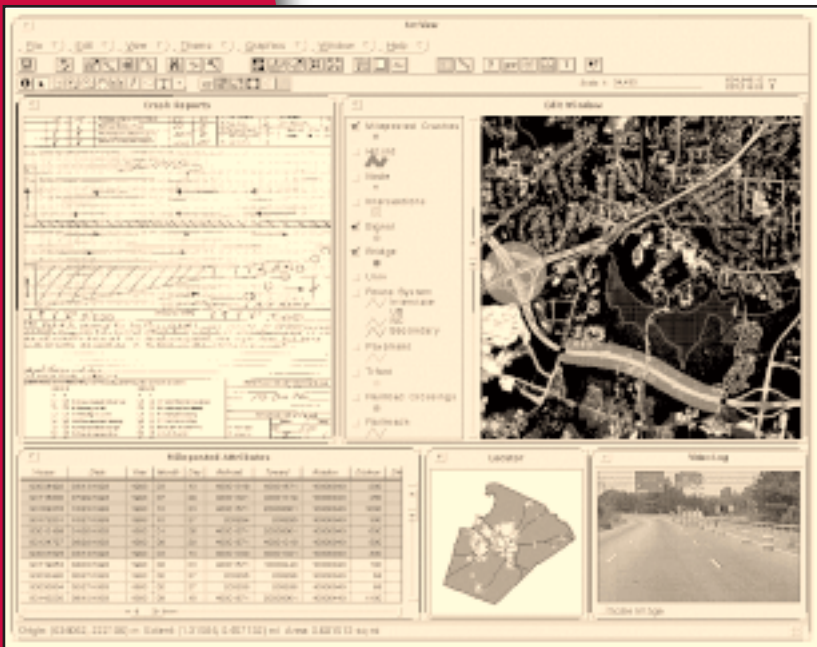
ArcView

File Edit View Theme Graphics Window Help

Crash Reports

GIS Window

Milepost Crashes

Node

Intersections

Signal

Bridge

Link

Road System

Interstate

Secondary

Primary

Town

Railroad Crossings

Railroads

Milepost Attributes

Locator

Video Log

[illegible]

Origin: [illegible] Extent: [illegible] Area: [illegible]